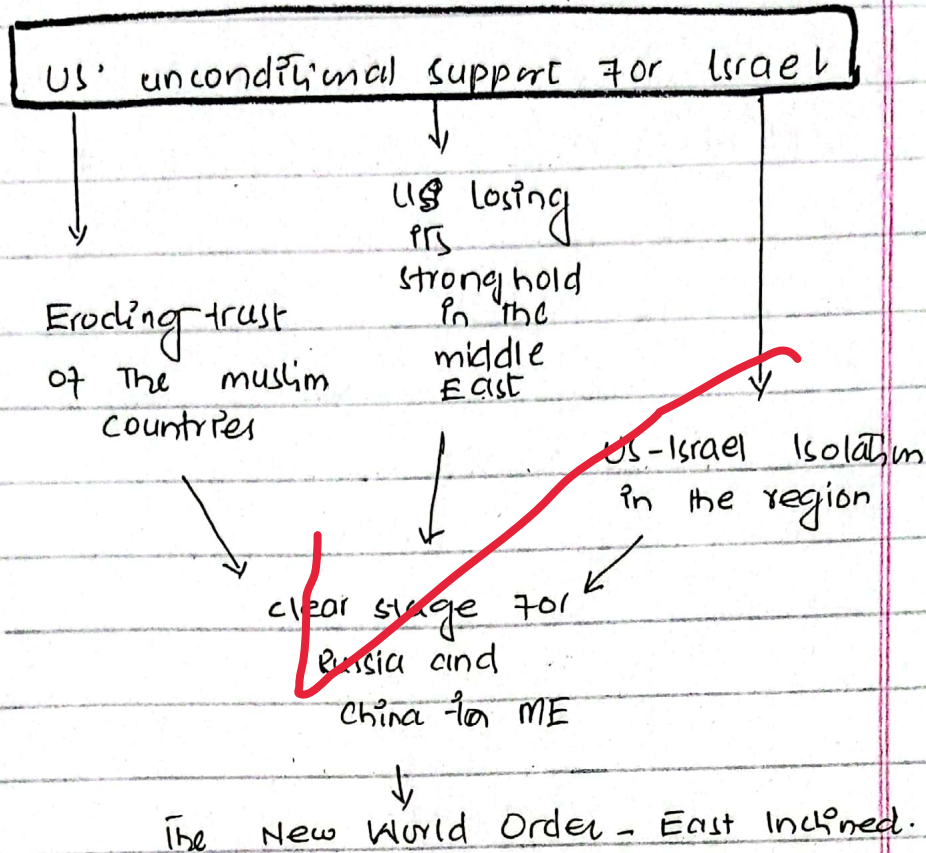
US' unconditional support for Israel

US losing its stronghold in the middle East

Eroding trust of the muslim countries

US-Israel Isolation in the region

clear stage for Russia and China in ME

The New World Order - East Inclined.